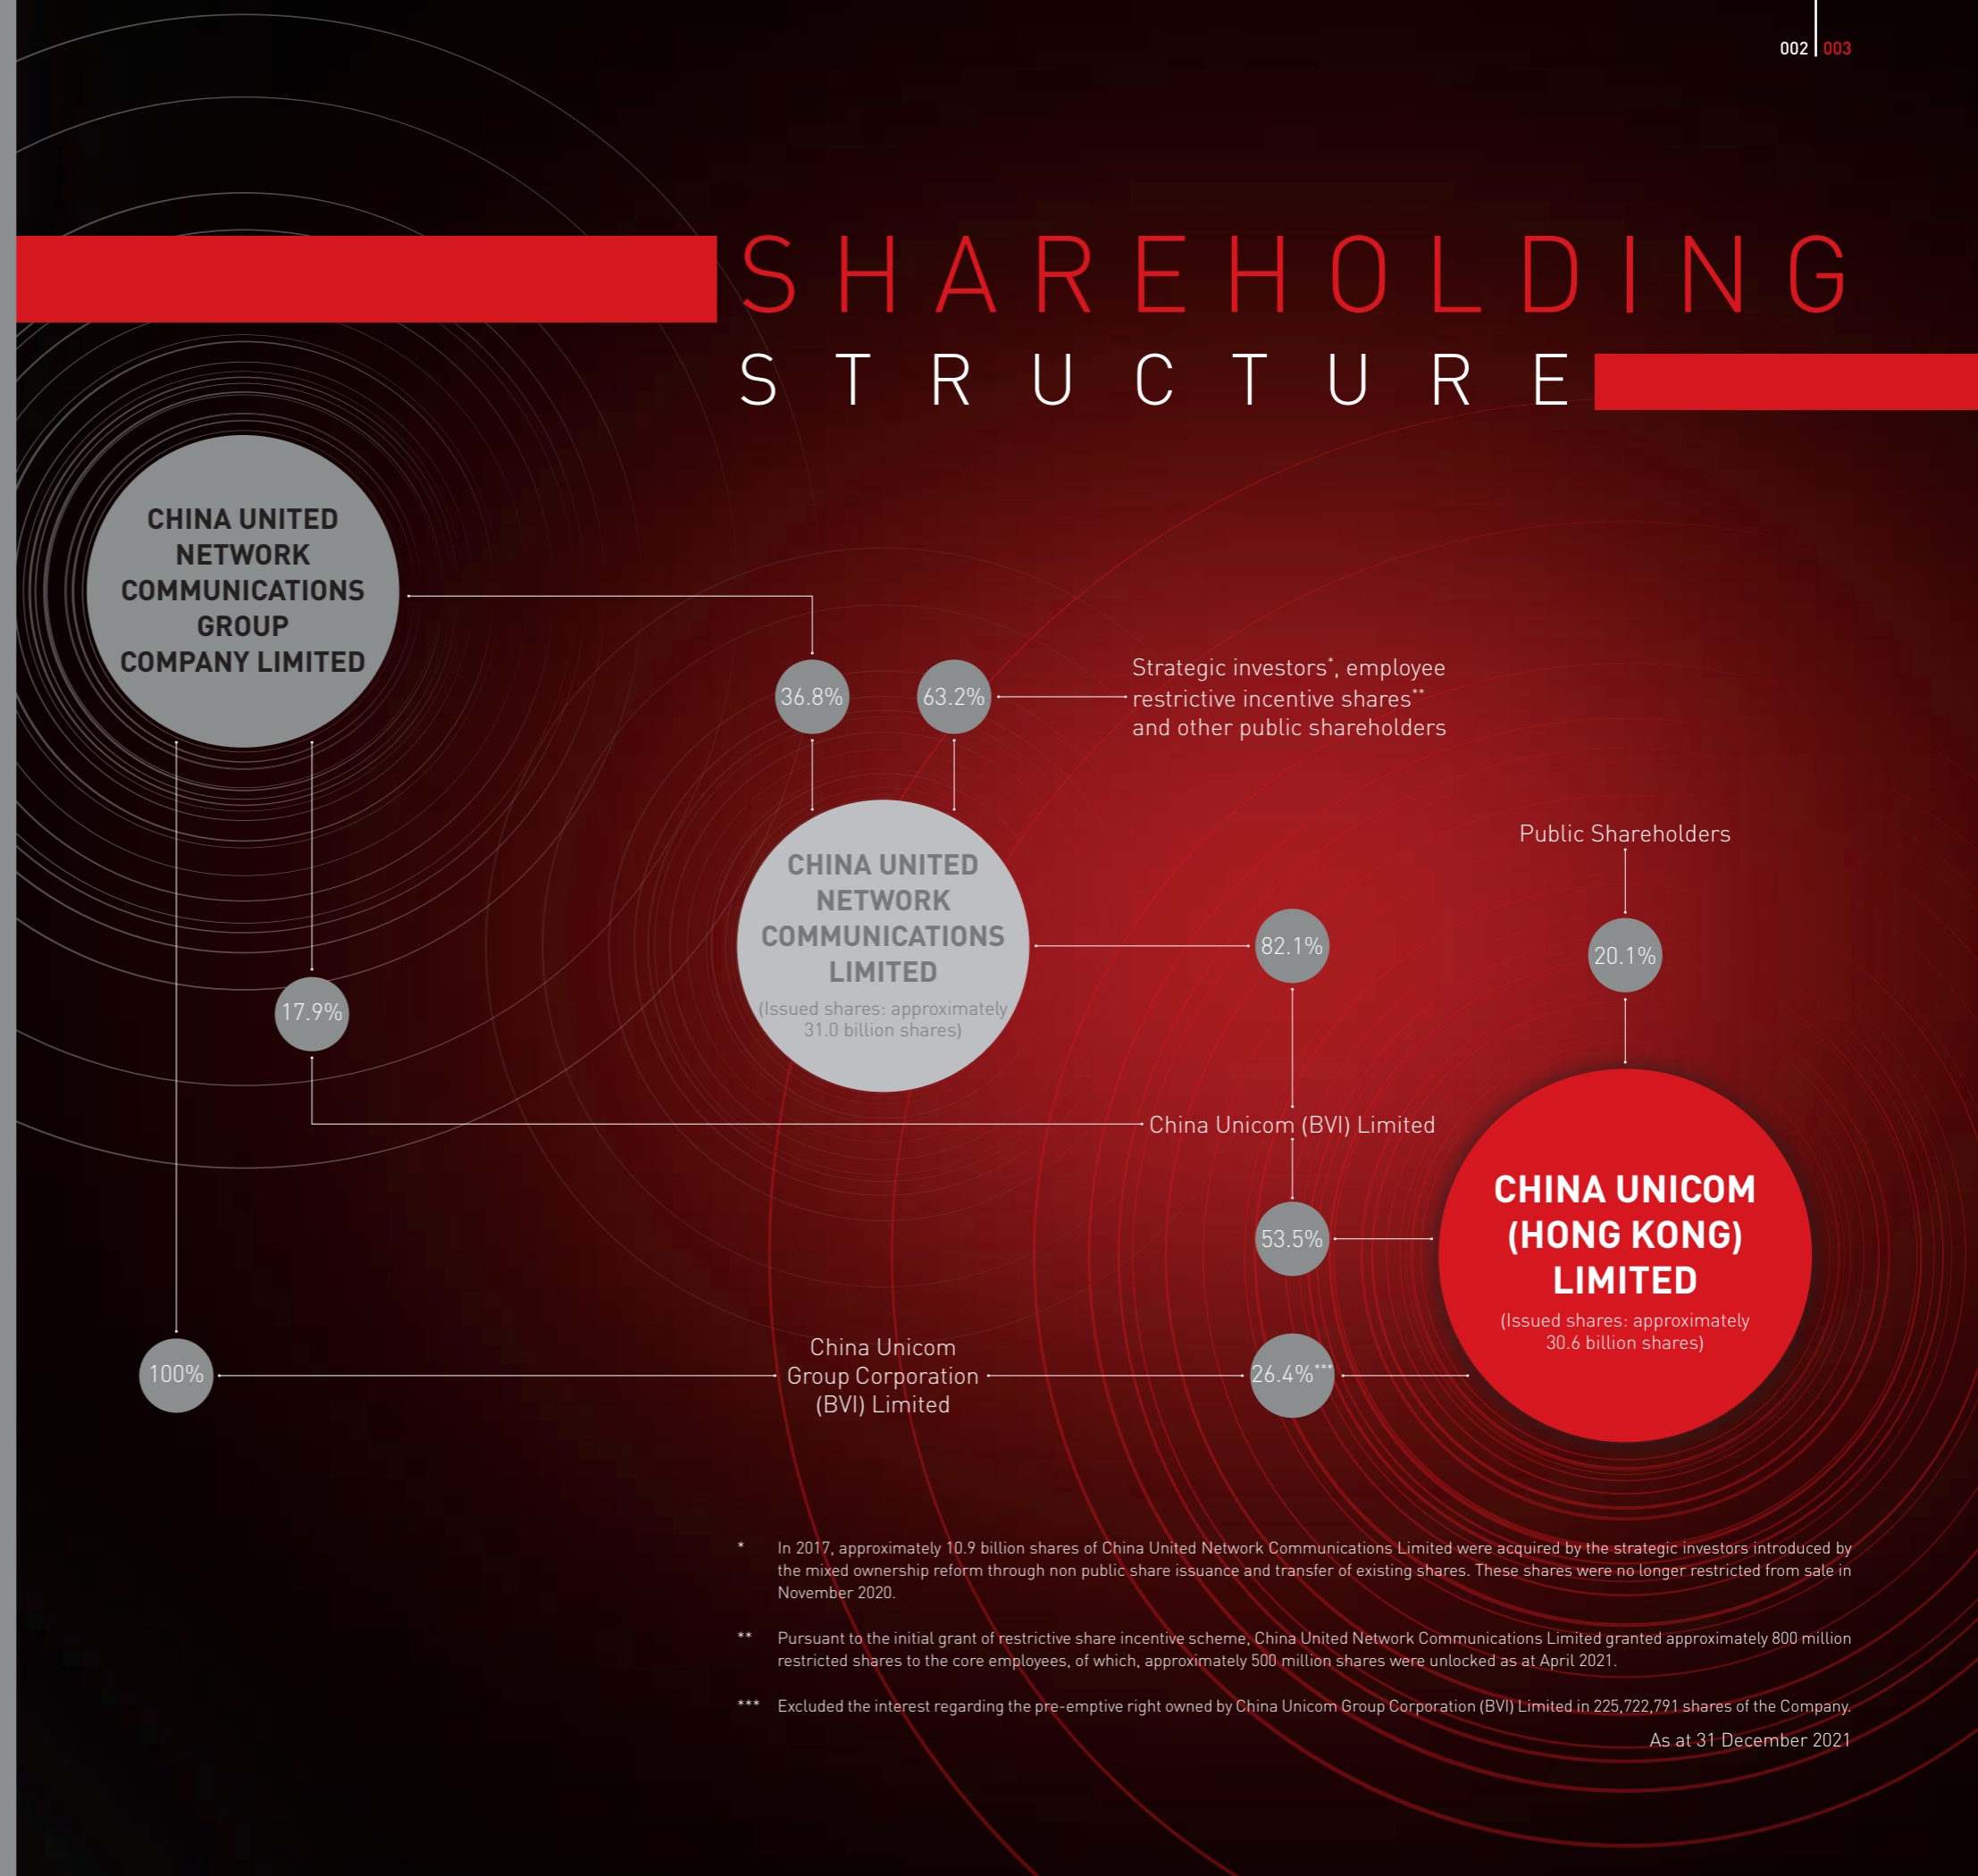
002 | 003

SHAREHOLDING STRUCTURE

CHINA UNITED NETWORK COMMUNICATIONS GROUP COMPANY LIMITED

36.8%

63.2%

Strategic investors*, employee restrictive incentive shares** and other public shareholders

CHINA UNITED NETWORK COMMUNICATIONS LIMITED
(Issued shares: approximately 31.0 billion shares)

Public Shareholders

82.1%

20.1%

17.9%

China Unicom (BVI) Limited

53.5%

CHINA UNICOM (HONG KONG) LIMITED
(Issued shares: approximately 30.6 billion shares)

100%

China Unicom Group Corporation (BVI) Limited

26.4%***

* In 2017, approximately 10.9 billion shares of China United Network Communications Limited were acquired by the strategic investors introduced by the mixed ownership reform through non public share issuance and transfer of existing shares. These shares were no longer restricted from sale in November 2020.

** Pursuant to the initial grant of restrictive share incentive scheme, China United Network Communications Limited granted approximately 800 million restricted shares to the core employees, of which, approximately 500 million shares were unlocked as at April 2021.

*** Excluded the interest regarding the pre-emptive right owned by China Unicom Group Corporation (BVI) Limited in 225,722,791 shares of the Company.

As at 31 December 2021